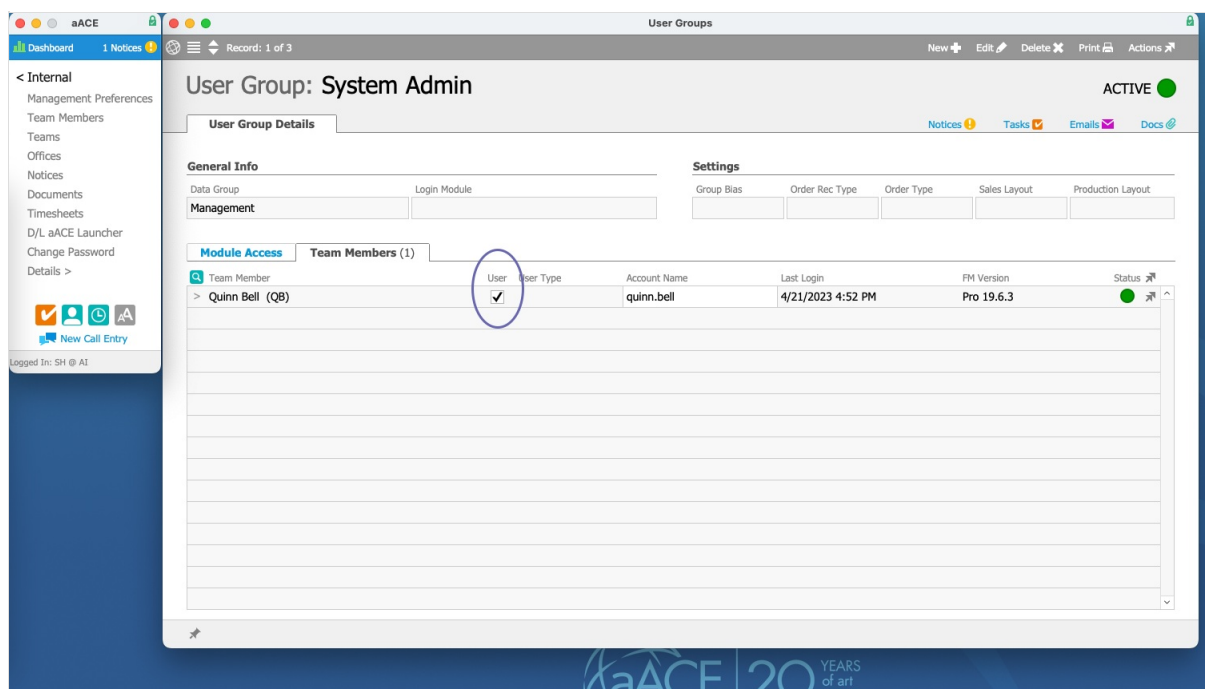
aACE

Dashboard 1 Notices

< Internal
Management Preferences
Team Members
Teams
Offices
Notices
Documents
Timesheets
D/L aACE Launcher
Change Password
Details >

New Call Entry

Logged In: SH @ AI

User Groups

Record: 1 of 3

New Edit Delete Print Actions

User Group: System Admin

ACTIVE

User Group Details

Notices Tasks Emails Docs

General Info

Data Group
Management

Login Module

Settings

Group Bias Order Rec Type Order Type Sales Layout Production Layout

Module Access Team Members (1)

| Team Member | User | User Type | Account Name | Last Login | FM Version | Status |
|---|---|---|---|---|---|---|
| > Quinn Bell (QB) | ✓ | | quinn.bell | 4/21/2023 4:52 PM | Pro 19.6.3 | |

aACE 20 YEARS of art